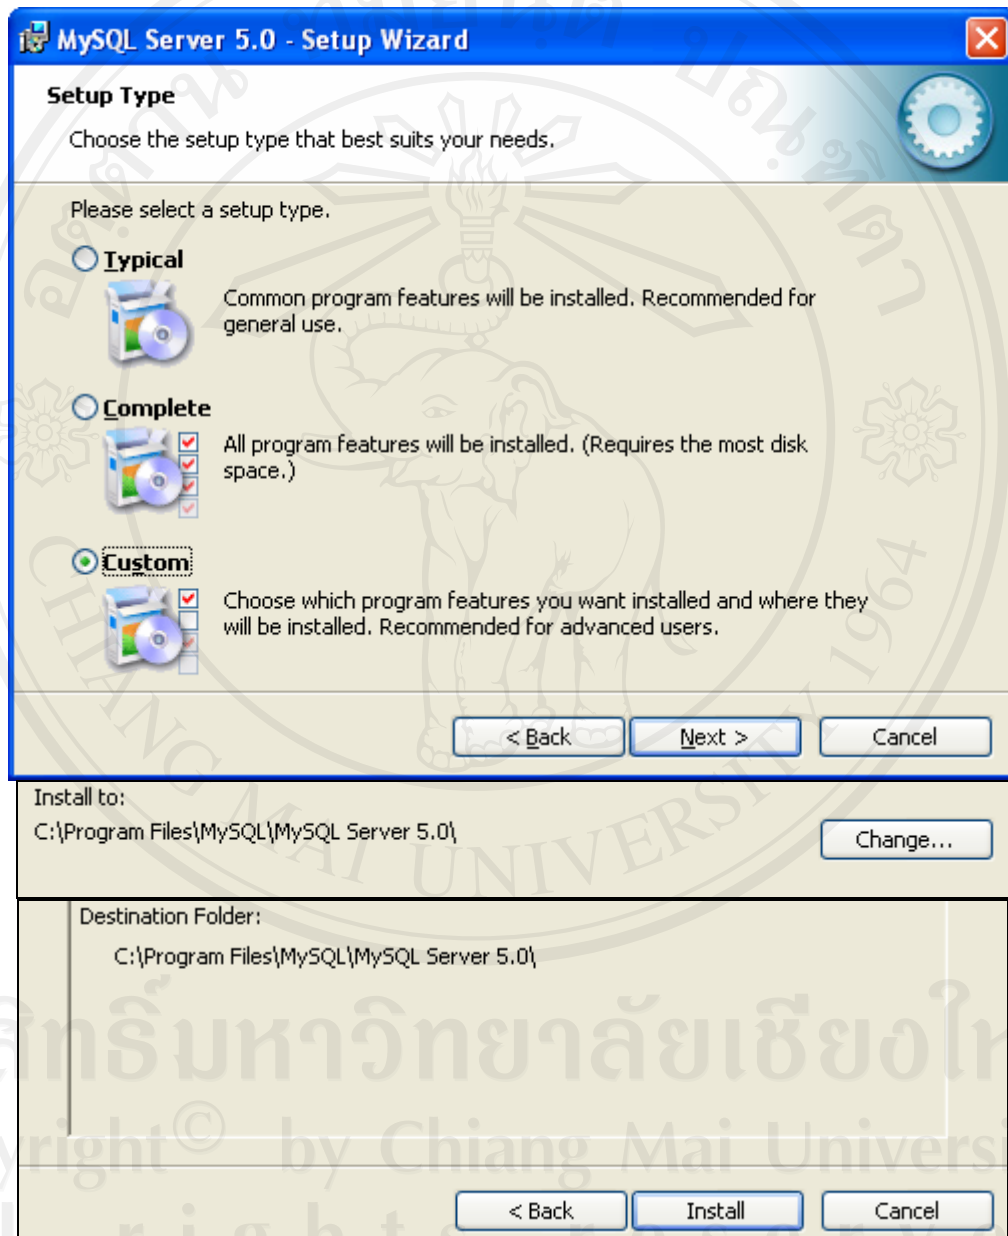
MySQL Server 5.0 - Setup Wizard

Setup Type

Choose the setup type that best suits your needs.

Please select a setup type.

Typical

Common program features will be installed. Recommended for general use.

Complete

All program features will be installed. (Requires the most disk space.)

Custom

Choose which program features you want installed and where they will be installed. Recommended for advanced users.

< Back

Next >

Cancel

Install to:

C:\Program Files\MySQL\MySQL Server 5.0\

Change...

Destination Folder:

C:\Program Files\MySQL\MySQL Server 5.0\

ลิขสิทธิ์มหาวิทยาลัยเชียงใหม่

Copyright© by Chiang Mai University

CHIANG MAI UNIVERSITY 1964

< Back

Install

Cancel